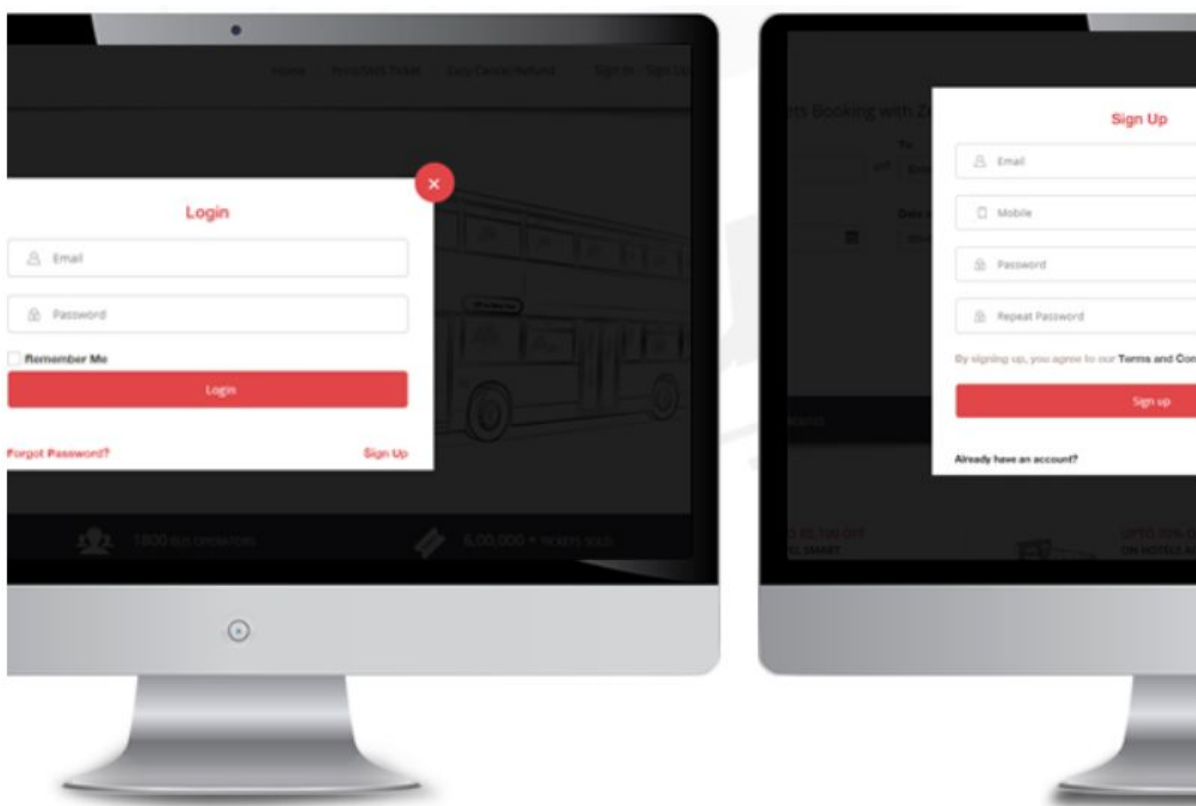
Home Print/SMS Ticket Easy Cancel Refund Sign In Sign Up

Login

Email

Password

Remember Me

Login

Forgot Password?

Sign Up

1800 BUS OPERATORS

6,00,000 + TICKETS SOLD

ets Booking with Z

To

Date

Sign Up

Email

Mobile

Password

Repeat Password

By signing up, you agree to our Terms and Con

Sign up

Already have an account?

UPTO 30% O
ON HOTELS A